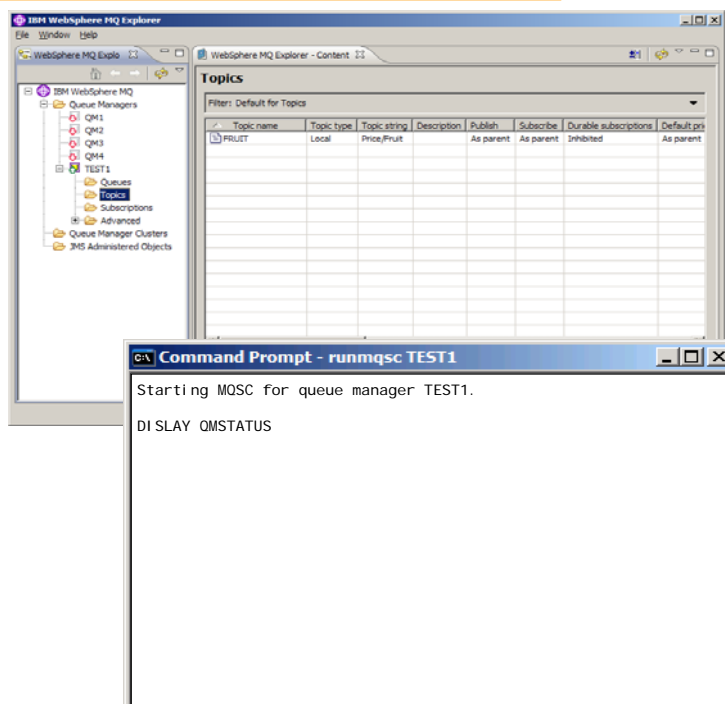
IBM WebSphere MQ Explorer

File Window Help

WebSphere MQ Explo

IBM WebSphere MQ
Queue Managers
QM1
QM2
QM3
QM4
TEST1
Queues
Topics
Subscriptions
Advanced
Queue Manager Clusters
JMS Administered Objects

WebSphere MQ Explorer - Content

Topics

Filter: Default for Topics

| Topic name | Topic type | Topic string | Description | Publish | Subscribe | Durable subscriptions | Default pri |
|---|---|---|---|---|---|---|---|
| FRUIT | Local | Price/Fruit | | As parent | As parent | Inhibited | As parent |

Command Prompt - runmqsc TEST1

Starting MQSC for queue manager TEST1.

DISLAY QMSTATUS